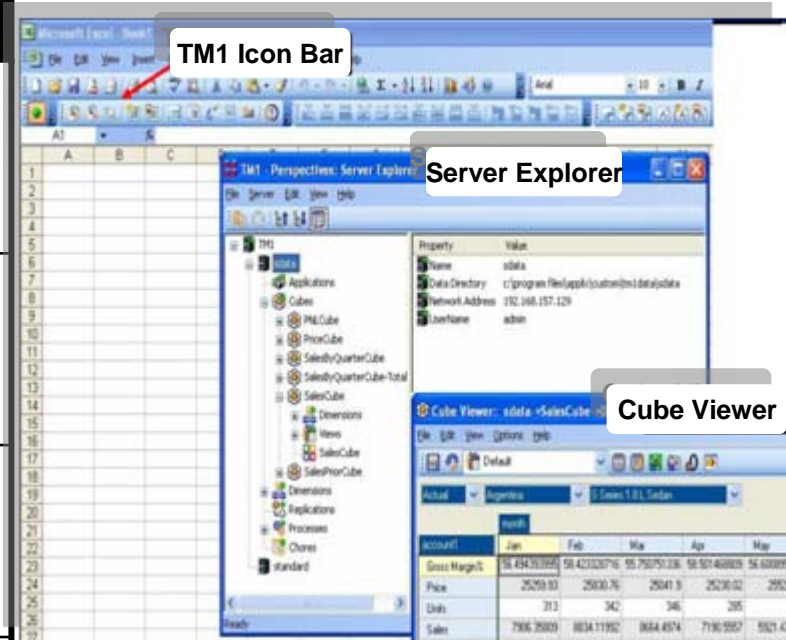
Microsoft Excel - Book1

File Edit View Insert

TM1 Icon Bar

Arial 10 B I

A1

A B C

1 2 3 4 5 6 7 8 9 10 11 12 13 14 15 16 17 18 19 20 21 22 23 24 25 26

TM1 - Perspectives: Server Explorer

Server Explorer

File Server Edit View Help

TM1
sdata
Applications
Cubes
PnLCube
PriceCube
SalesByQuarterCube
SalesByQuarterCube-Total
SalesCube
Dimensions
Views
SalesCube
SalesPriorCube
Dimensions
Replications
Processes
Chores
standard

Ready

| Property | Value |
|---|---|
| Name | sdata |
| Data Directory | c:\program files\applix\custom\tm1data\sdata |
| Network Address | 192.168.157.129 |
| UserName | admin |

Cube Viewer: sdata ->SalesCube

Cube Viewer

File Edit View Options Help

Default

Actual Argentina S Series 1.8 L Sedan

month

| account1 | Jan | Feb | Mar | Apr | May |
|---|---|---|---|---|---|
| Gross Margin% | 56.49439395 | 58.42332076 | 55.75075136 | 58.50146889 | 56.60089 |
| Price | 25259.93 | 25830.76 | 25041.9 | 25230.02 | 2552 |
| Units | 313 | 342 | 346 | 285 | |
| Sales | 7906.35809 | 8834.11992 | 8664.4974 | 7190.5557 | 5921.4 |